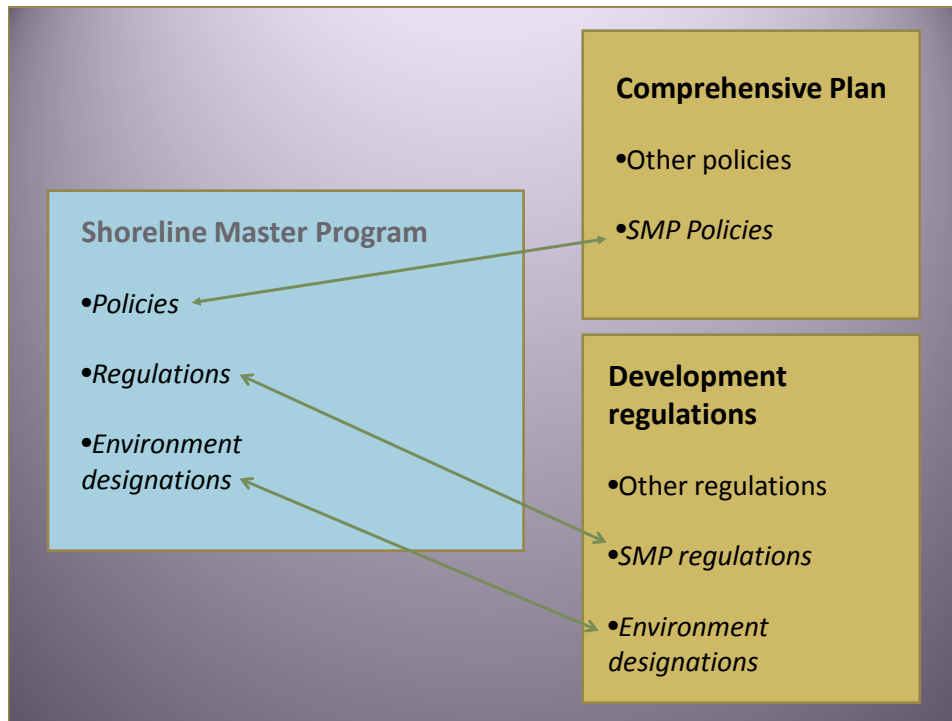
Shoreline Master Program

•*Policies*

•*Regulations*

•*Environment designations*

**Comprehensive Plan**

•Other policies

•*SMP Policies*

**Development regulations**

•Other regulations

•*SMP regulations*

•*Environment designations*